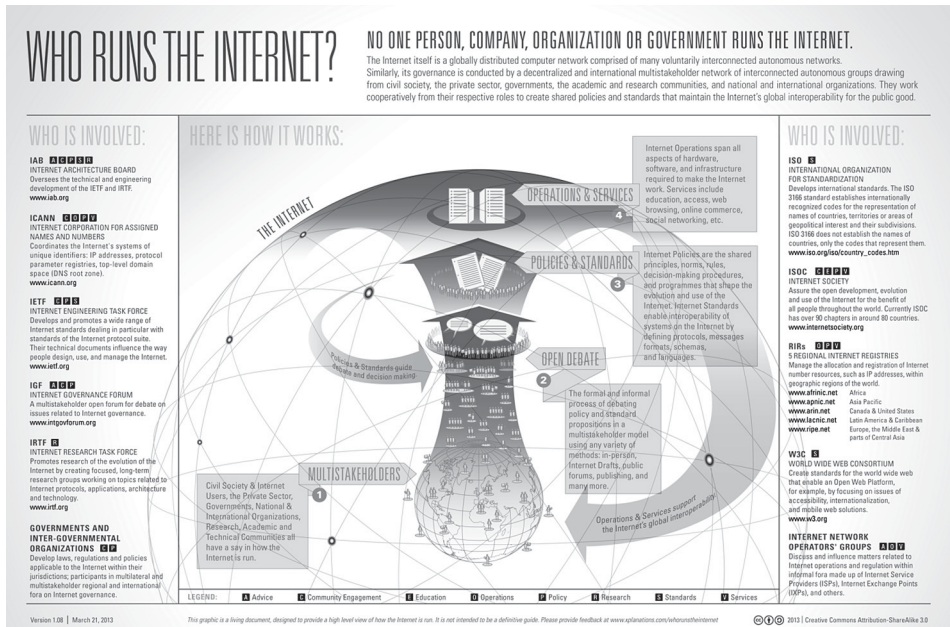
WHO RUNS THE INTERNET?

NO ONE PERSON, COMPANY, ORGANIZATION OR GOVERNMENT RUNS THE INTERNET.

The Internet itself is a globally distributed computer network comprised of many voluntarily interconnected autonomous networks. Similarly, its governance is conducted by a decentralized and international multistakeholder network of interconnected autonomous groups drawing from civil society, the private sector, governments, the academic and research communities, and national and international organizations. They work cooperatively from their respective roles to create shared policies and standards that maintain the Internet's global interoperability for the public good.

WHO IS INVOLVED:

IAB A C P S R
INTERNET ARCHITECTURE BOARD
Oversees the technical and engineering development of the IETF and IRTF.
www.iab.org

ICANN C O P V
INTERNET CORPORATION FOR ASSIGNED NAMES AND NUMBERS
Coordinates the Internet's systems of unique identifiers: IP addresses, protocol parameter registries, top-level domain space (DNS root zone).
www.icann.org

IETF C P S
INTERNET ENGINEERING TASK FORCE
Develops and promotes a wide range of Internet standards dealing in particular with standards of the Internet protocol suite. Their technical documents influence the way people design, use, and manage the Internet.
www.ietf.org

IGF A C P
INTERNET GOVERNANCE FORUM
A multistakeholder open forum for debate on issues related to Internet governance.
www.intgovforum.org

IRTF R
INTERNET RESEARCH TASK FORCE
Promotes research of the evolution of the Internet by creating focused, long-term research groups working on topics related to Internet protocols, applications, architecture and technology.
www.irtf.org

GOVERNMENTS AND INTER-GOVERNMENTAL ORGANIZATIONS C P
Develop laws, regulations and policies applicable to the Internet within their jurisdictions; participants in multilateral and multistakeholder regional and international fora on Internet governance.

HERE IS HOW IT WORKS:

THE INTERNET

OPERATIONS & SERVICES
4
Internet Operations span all aspects of hardware, software, and infrastructure required to make the Internet work. Services include education, access, web browsing, online commerce, social networking, etc.

POLICIES & STANDARDS
3
Internet Policies are the shared principles, norms, rules, decision-making procedures, and programmes that shape the evolution and use of the Internet. Internet Standards enable interoperability of systems on the Internet by defining protocols, messages formats, schemas, and languages.

Policies & Standards guide debate and decision making

OPEN DEBATE
2
The formal and informal process of debating policy and standard propositions in a multistakeholder model using any variety of methods: in-person, Internet Drafts, public forums, publishing, and many more.

MULTISTAKEHOLDERS
1
Civil Society & Internet Users, the Private Sector, Governments, National & International Organizations, Research, Academic and Technical Communities all have a say in how the Internet is run.

Operations & Services support the Internet's global interoperability

WHO IS INVOLVED:

ISO S
INTERNATIONAL ORGANIZATION FOR STANDARDIZATION
Develops international standards. The ISO 3166 standard establishes internationally recognized codes for the representation of names of countries, territories or areas of geopolitical interest and their subdivisions. ISO 3166 does not establish the names of countries, only the codes that represent them.
www.iso.org/iso/country_codes.htm

ISOC C E P V
INTERNET SOCIETY
Assure the open development, evolution and use of the Internet for the benefit of all people throughout the world. Currently ISOC has over 90 chapters in around 80 countries.
www.internetsociety.org

RIRs O P V
5 REGIONAL INTERNET REGISTRIES
Manage the allocation and registration of Internet number resources, such as IP addresses, within geographic regions of the world.
www.afrinic.net Africa
www.apnic.net Asia Pacific
www.arin.net Canada & United States
www.lacnic.net Latin America & Caribbean
www.ripe.net Europe, the Middle East & parts of Central Asia

W3C S
WORLD WIDE WEB CONSORTIUM
Create standards for the world wide web that enable an Open Web Platform, for example, by focusing on issues of accessibility, internationalization, and mobile web solutions.
www.w3.org

INTERNET NETWORK OPERATORS' GROUPS A O V
Discuss and influence matters related to Internet operations and regulation within informal fora made up of Internet Service Providers (ISPs), Internet Exchange Points (IXPs), and others.

LEGEND: A Advice C Community Engagement E Education O Operations P Policy R Research S Standards V Services

Version 1.08 | March 21, 2013

This graphic is a living document, designed to provide a high level view of how the Internet is run. It is not intended to be a definitive guide. Please provide feedback at www.xplanations.com/whorunstheinternet

2013 | Creative Commons Attribution-ShareAlike 3.0